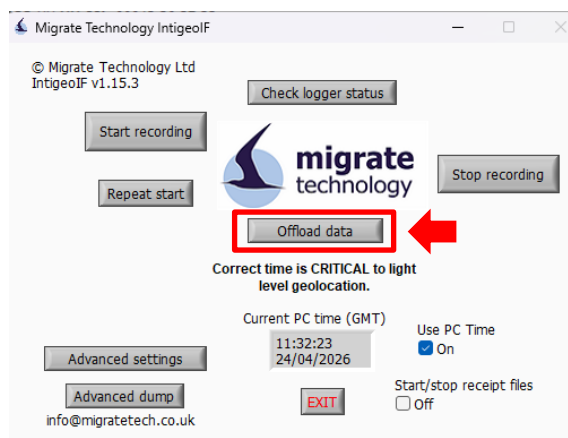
Migrate Technology IntigeoIF

© Migrate Technology Ltd
IntigeoIF v1.15.3

Check logger status

Start recording

migrate
technology

Stop recording

Repeat start

Offload data

Correct time is CRITICAL to light level geolocation.

Current PC time (GMT)
11:32:23
24/04/2026

Use PC Time
On

Advanced settings

Advanced dump

Start/stop receipt files
Off

EXIT

info@migratetech.co.uk